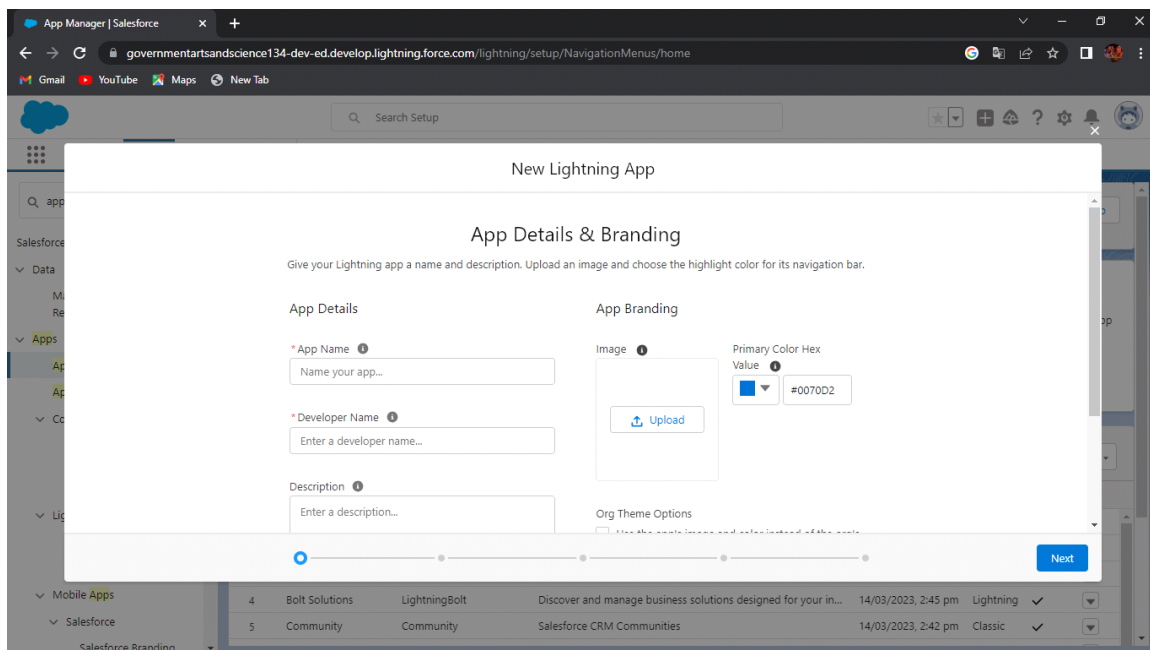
App Manager | Salesforce ×
+
governmentartsandscience134-dev-ed.develop.lightning.force.com/lightning/setup/NavigationMenus/home
Gmail YouTube Maps New Tab

Search Setup

app
Salesforce
Data
Ma
Re
Apps
Ap
Ap
Co
Lig
Mobile Apps
Salesforce
Salesforce Branding

New Lightning App

App Details & Branding

Give your Lightning app a name and description. Upload an image and choose the highlight color for its navigation bar.

App Details

*App Name
Name your app...

*Developer Name
Enter a developer name...

Description
Enter a description...

App Branding

Image
Upload

Primary Color Hex Value
#0070D2

Org Theme Options
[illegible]

Next

| 4 | Bolt Solutions | LightningBolt | Discover and manage business solutions designed for your in... | 14/03/2023, 2:45 pm | Lightning |
|---|---|---|---|---|---|
| 5 | Community | Community | Salesforce CRM Communities | 14/03/2023, 2:42 pm | Classic |

pp